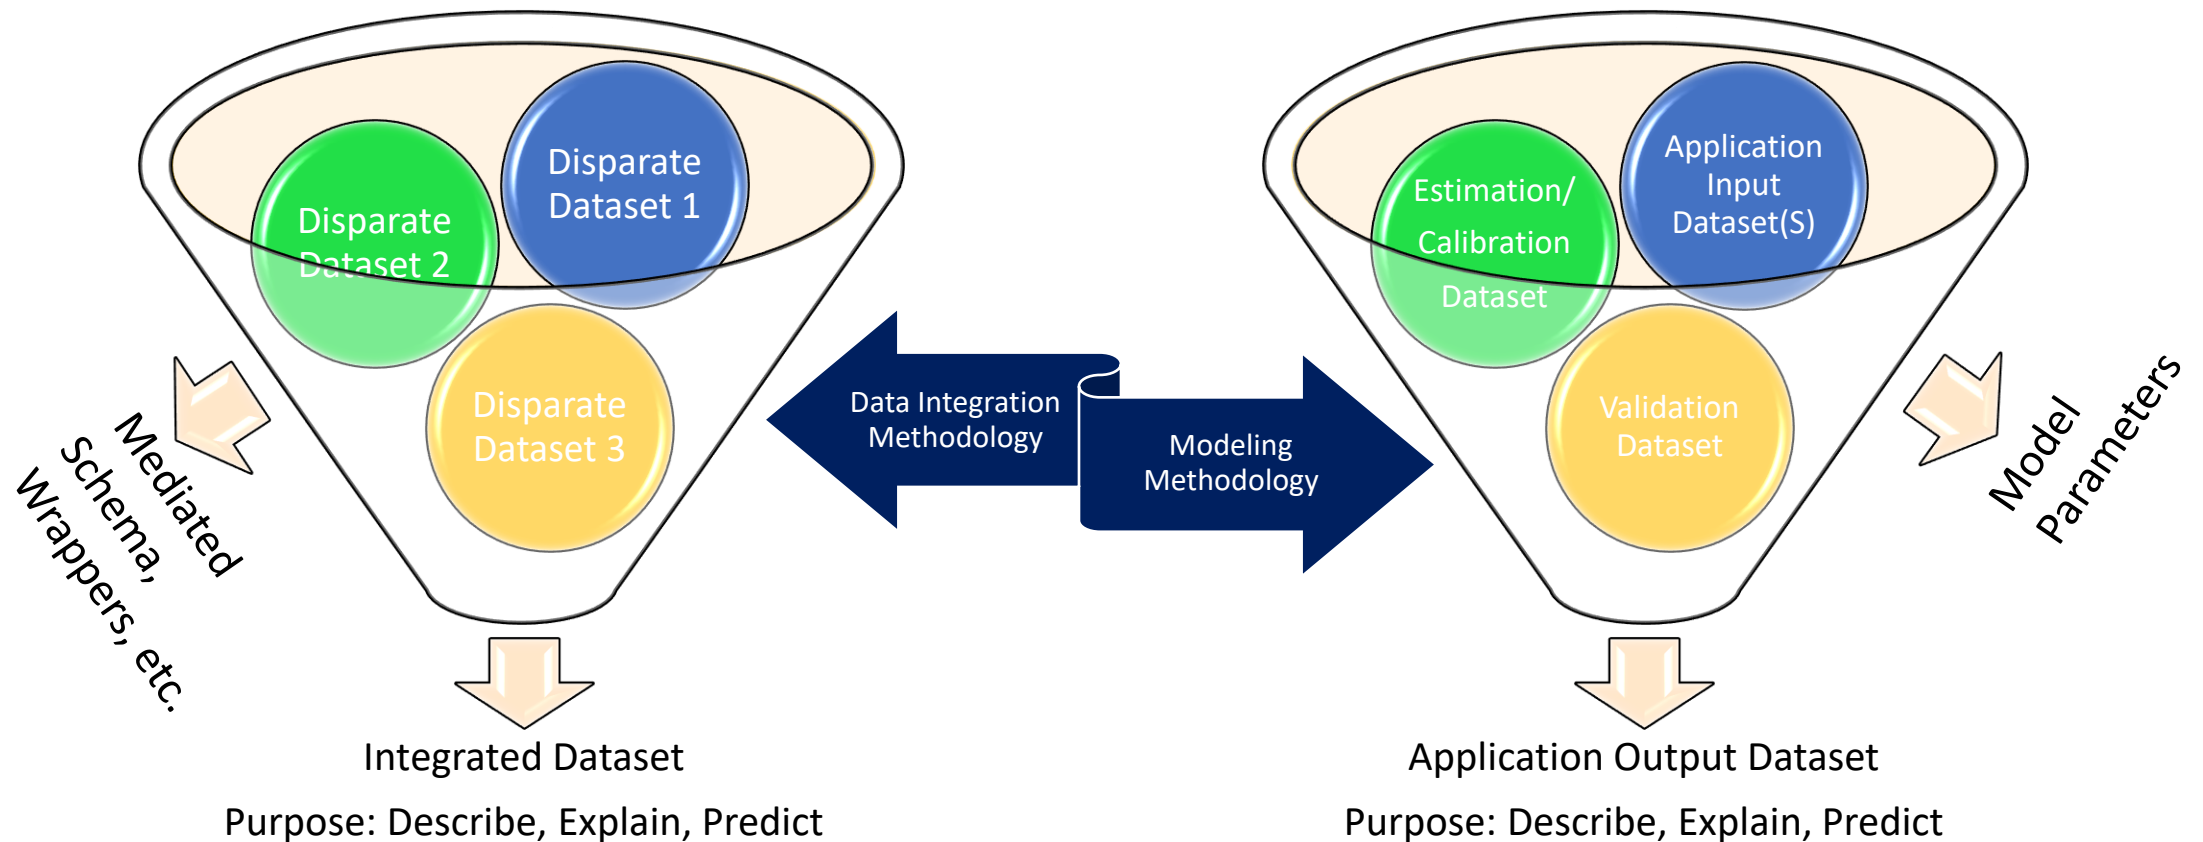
Disparate Dataset 1

Disparate Dataset 2

Disparate Dataset 3

Mediated Schema, Wrappers, etc.

Integrated Dataset

Purpose: Describe, Explain, Predict

Data Integration Methodology

Modeling Methodology

Application Input Dataset(S)

Estimation/ Calibration Dataset

Validation Dataset

Model Parameters

Application Output Dataset

Purpose: Describe, Explain, Predict